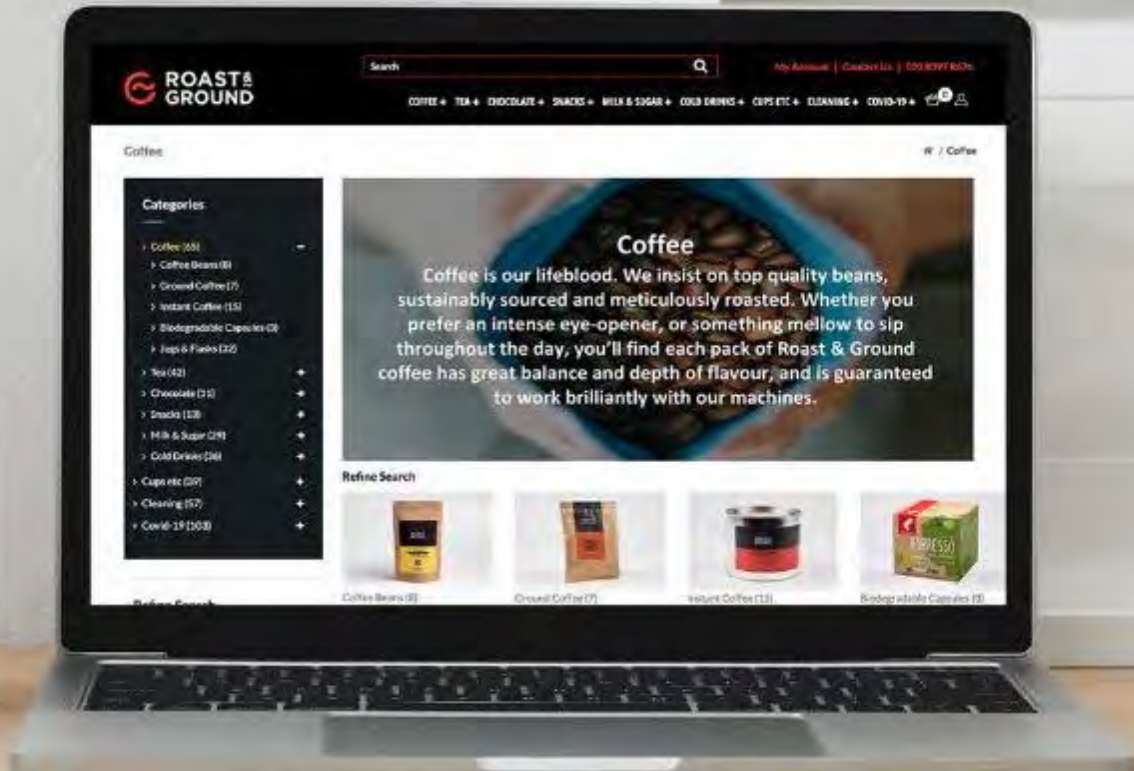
ROAST & GROUND

Search

My Account | Contact Us | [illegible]

COFFEE + TEA + CHOCOLATE + SNACKS + MILK & SUGAR + COLD DRINKS + CUPS ETC + CLEANING + COVID-19 +

0

Coffee

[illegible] / Coffee

Categories

Coffee (65)
Coffee Beans (8)
Ground Coffee (7)
Instant Coffee (15)
Biodegradable Capsules (3)
Jugs & Flasks (22)
Tea (42)
Chocolate (21)
Snacks (18)
Milk & Sugar (29)
Cold Drinks (36)
Cups etc (39)
Cleaning (57)
Covid-19 (103)

Refine Search

Coffee

Coffee is our lifeblood. We insist on top quality beans, sustainably sourced and meticulously roasted. Whether you prefer an intense eye-opener, or something mellow to sip throughout the day, you'll find each pack of Roast & Ground coffee has great balance and depth of flavour, and is guaranteed to work brilliantly with our machines.

Refine Search

Coffee Beans (8)

Ground Coffee (7)

Instant Coffee (15)

Biodegradable Capsules (3)